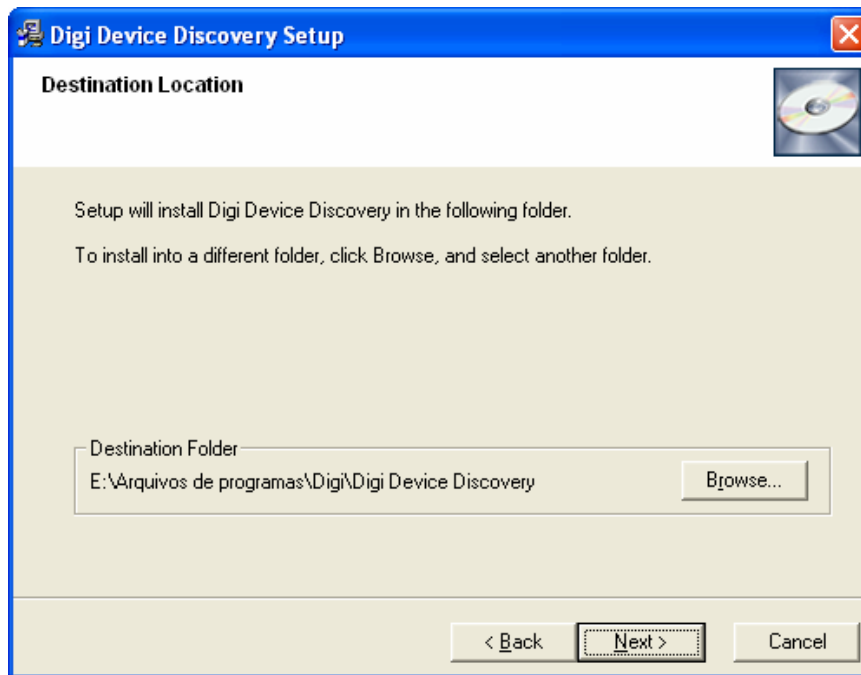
Digi Device Discovery Setup

Destination Location

Setup will install Digi Device Discovery in the following folder.

To install into a different folder, click Browse, and select another folder.

Destination Folder

E:\Arquivos de programas\Digi\Digi Device Discovery

Browse...

< Back

Next >

Cancel